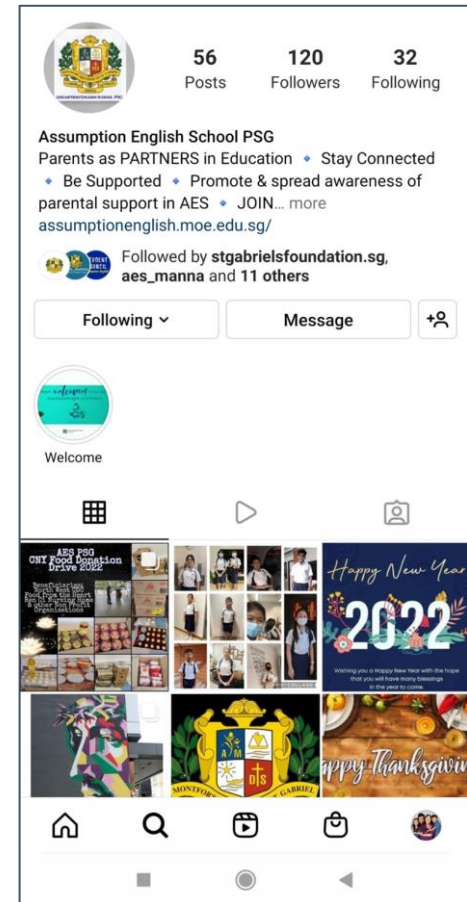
56
Posts

120
Followers

32
Following

Assumption English School PSG
Parents as PARTNERS in Education 🔹 Stay Connected 🔹 Be Supported 🔹 Promote & spread awareness of parental support in AES 🔹 JOIN... more
assumptionenglish.moe.edu.sg/

Followed by stgabrielsfoundation.sg, aes_manna and 11 others

Following

Message

Welcome

AES PSG
CNY Food Donation Drive 2022

Happy New Year
2022
Wishing you a Happy New Year with the hope that you will have many blessings in the year to come.

MONTFORT
GABRIEL

appy Thanksgivin